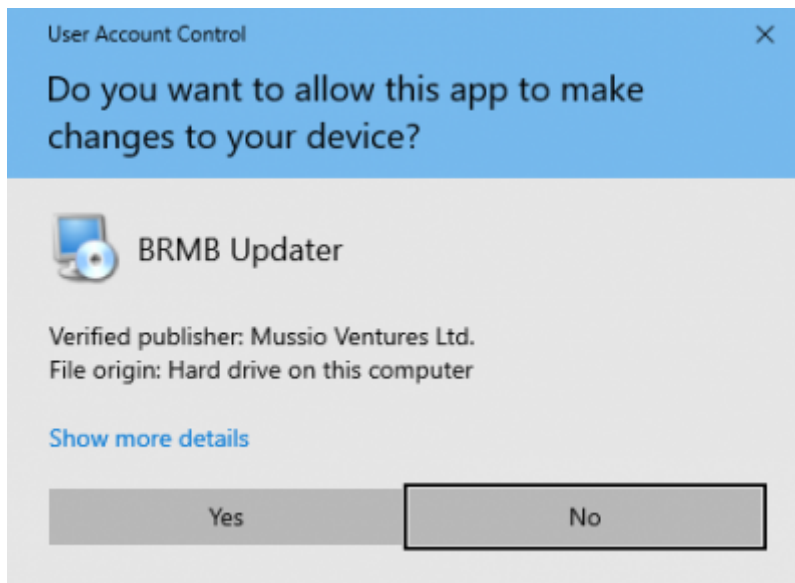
User Account Control

Do you want to allow this app to make changes to your device?

BRMB Updater

Verified publisher: Mussio Ventures Ltd.
File origin: Hard drive on this computer

Show more details

Yes

No